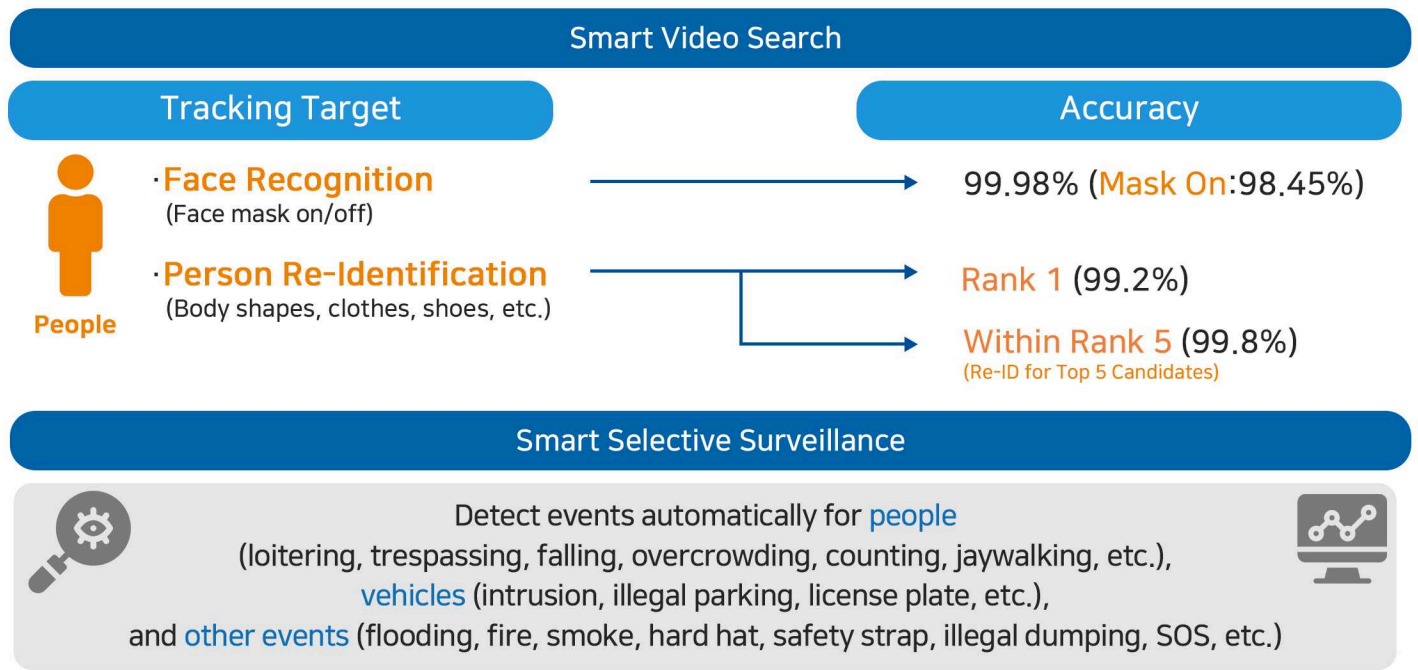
Smart Video Search

Tracking Target

Accuracy

People

·Face Recognition
(Face mask on/off)

99.98% (Mask On:98.45%)

·Person Re-Identification
(Body shapes, clothes, shoes, etc.)

Rank 1 (99.2%)

Within Rank 5 (99.8%)
(Re-ID for Top 5 Candidates)

Smart Selective Surveillance

Detect events automatically for people
(loitering, trespassing, falling, overcrowding, counting, jaywalking, etc.),
vehicles (intrusion, illegal parking, license plate, etc.),
and other events (flooding, fire, smoke, hard hat, safety strap, illegal dumping, SOS, etc.)